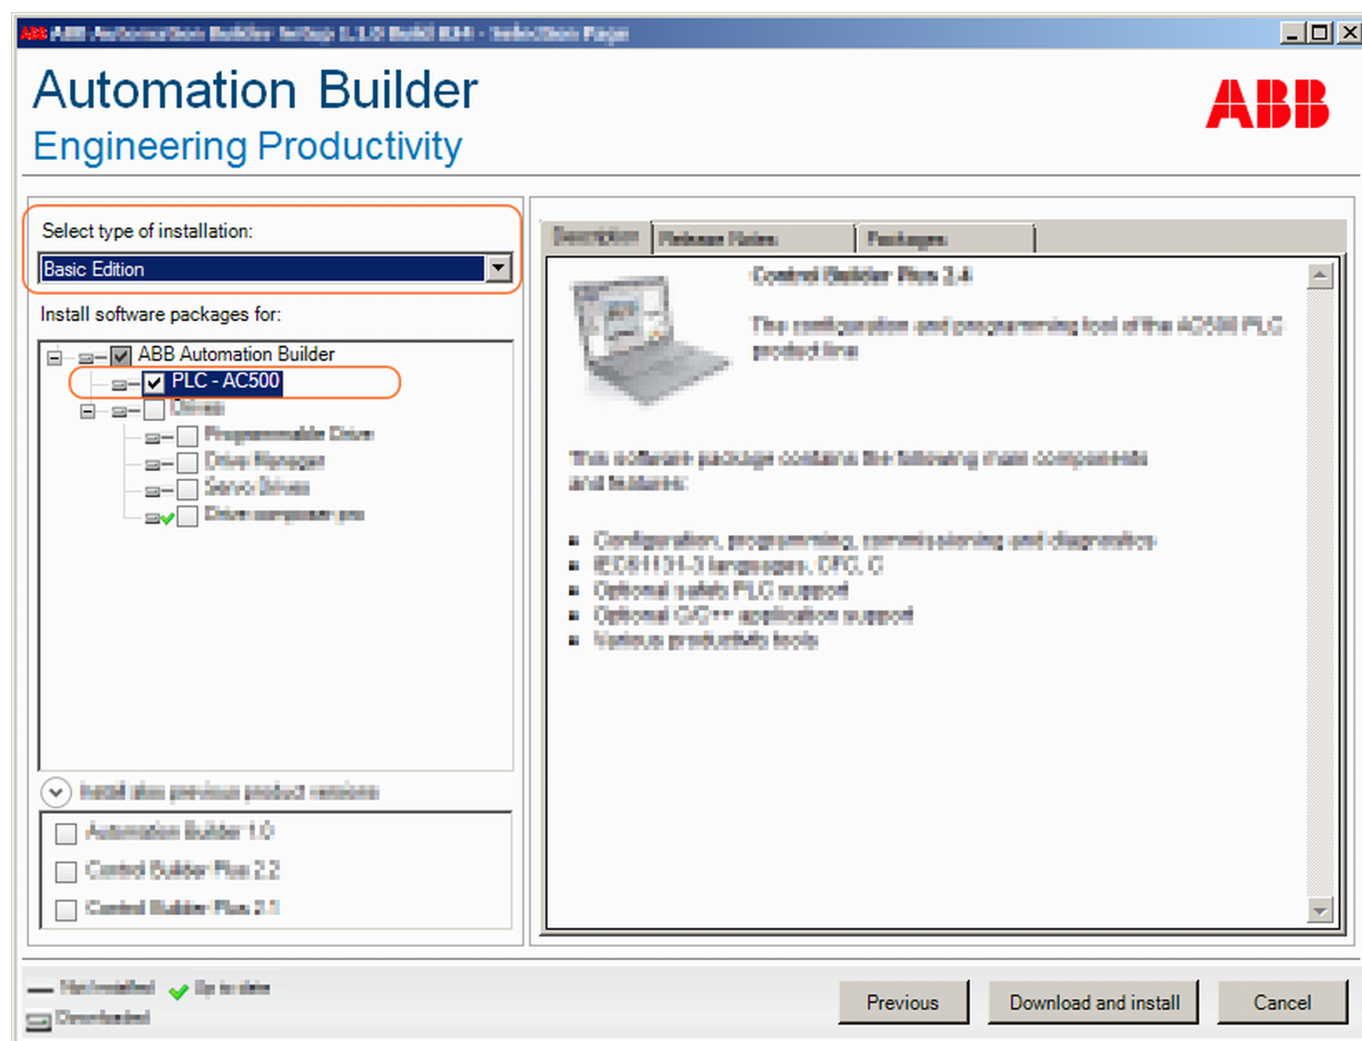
ABB Automation Builder Setup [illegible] - Selection Page

Automation Builder
Engineering Productivity

ABB

Select type of installation:
Basic Edition

Install software packages for:
ABB Automation Builder
PLC - AC500
Drives
Programmable Drive
Drive Manager
Servo Drives
Drive composer pro

Install also previous product versions
Automation Builder 1.0
Control Builder Plus 2.2
Control Builder Plus 2.1

Description | Release Notes | Packages

Control Builder Plus 2.4

The configuration and programming tool of the AC500 PLC product line

This software package contains the following main components and features:

- Configuration, programming, commissioning and diagnostics
- IEC61131-3 languages, CFC, C
- Optional safety PLC support
- Optional C/C++ application support
- Various productivity tools

Not installed
Up to date
Downloaded

Previous
Download and install
Cancel